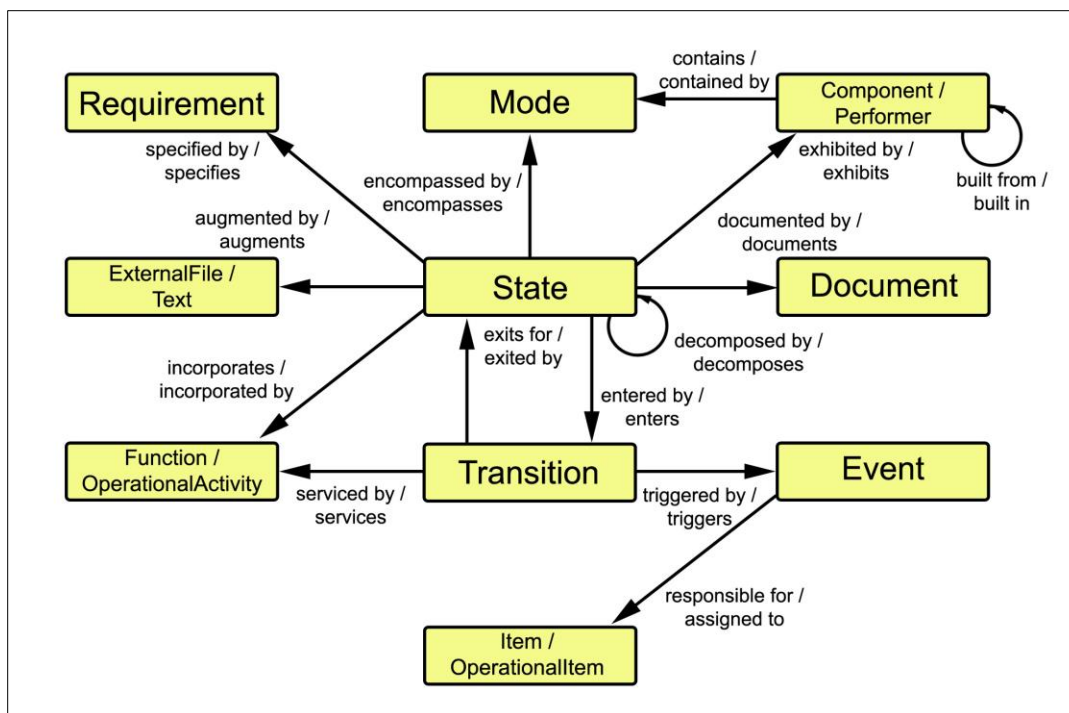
Requirement

Mode

contains / contained by

Component / Performer

specified by / specifies

encompassed by / encompasses

exhibited by / exhibits

built from / built in

augmented by / augments

documented by / documents

ExternalFile / Text

State

Document

exits for / exited by

decomposed by / decomposes

incorporates / incorporated by

entered by / enters

Function / OperationalActivity

Transition

Event

serviced by / services

triggered by / triggers

responsible for / assigned to

Item / OperationalItem